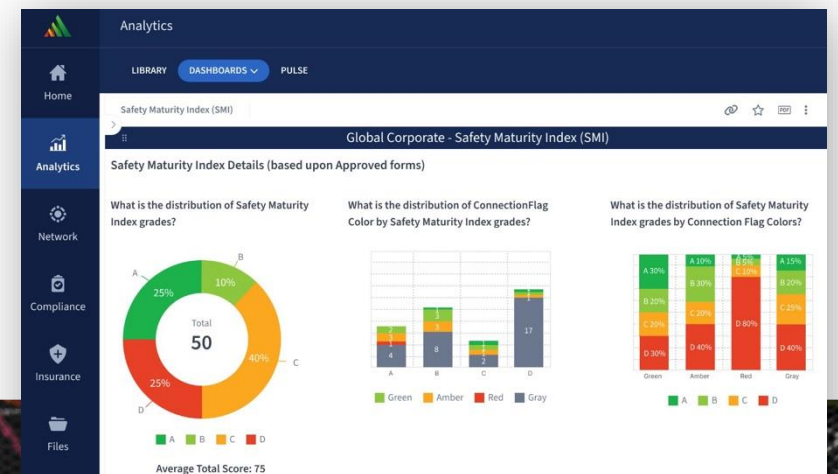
Analytics

Home

Analytics

Network

Compliance

Insurance

Files

LIBRARY DASHBOARDS PULSE

Safety Maturity Index (SMI)

PDF

Global Corporate - Safety Maturity Index (SMI)

Safety Maturity Index Details (based upon Approved forms)

What is the distribution of Safety Maturity Index grades?

A B C D

25% 10% 40% 25%

Total
50

A B C D

Average Total Score: 75

What is the distribution of ConnectionFlag Color by Safety Maturity Index grades?

4 8 17 3 2

A B C D

Green Amber Red Gray

What is the distribution of Safety Maturity Index grades by Connection Flag Colors?

A 30% B 20% C 20% D 30%

A 10% B 30% C 20% D 40%

B 5% C 10% D 80%

A 15% B 20% C 25% D 40%

Green Amber Red Gray

A B C D